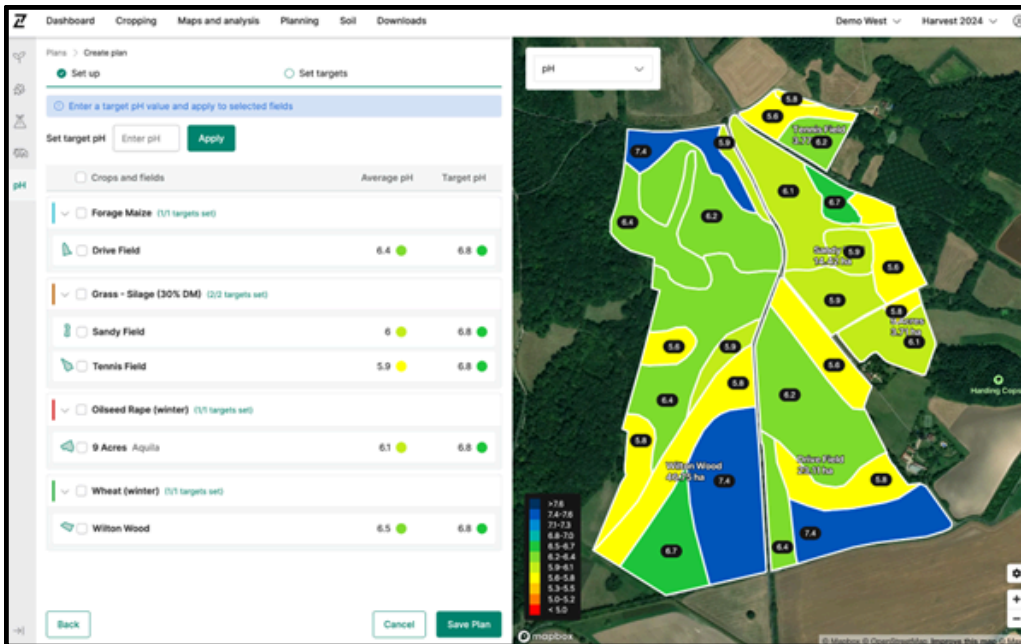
Dashboard Cropping Maps and analysis Planning Soil Downloads Demo West Harvest 2024

pH

Plans > Create plan

Set up Set targets

Enter a target pH value and apply to selected fields

Set target pH Enter pH Apply

| Crops and fields | Average pH | Target pH |
|---|---|---|
| Forage Maize (1/1 targets set) | | |
| Drive Field | 6.4 | 6.8 |
| Grass - Silage (30% DM) (2/2 targets set) | | |
| Sandy Field | 6 | 6.8 |
| Tennis Field | 5.9 | 6.8 |
| Oilseed Rape (winter) (1/1 targets set) | | |
| 9 Acres Aquila | 6.1 | 6.8 |
| Wheat (winter) (1/1 targets set) | | |
| Wilton Wood | 6.5 | 6.8 |

Back Cancel Save Plan

pH

5.8 5.6 Tennis Field 3.71 ha 6.2 7.4 5.8 6.1 6.7 6.4 6.2 Sandy 14.42 ha 5.9 5.6 5.9 5.8 9 Acres 3.7 ha 6.1 5.6 5.9 5.6 5.8 6.2 6.4 5.8 Wilton Wood 40.45 ha 7.4 Drive Field 23.61 ha 5.8 7.4 6.7 6.4

Handing Copse

>7.8
7.4–7.6
7.1–7.3
6.8–7.0
6.5–6.7
6.2–6.4
5.9–6.1
5.6–5.8
5.3–5.5
5.0–5.2
< 5.0

mapbox

© Mapbox © OpenStreetMap Improve this map